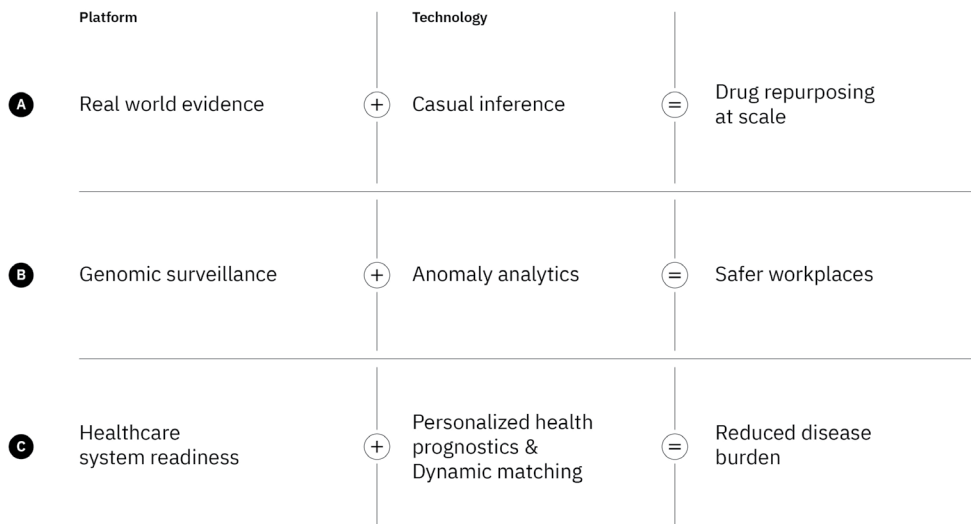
|  | Platform |  | Technology |  |  |
|---|---|---|---|---|---|
| A | Real world evidence | + | Casual inference | = | Drug repurposing at scale |
| B | Genomic surveillance | + | Anomaly analytics | = | Safer workplaces |
| C | Healthcare system readiness | + | Personalized health prognostics & Dynamic matching | = | Reduced disease burden |